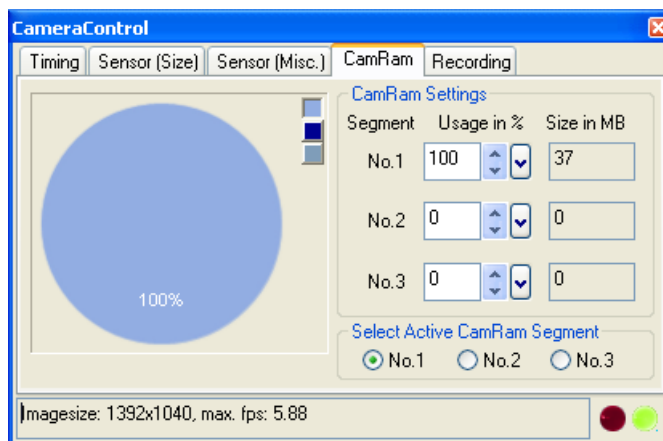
CameraControl

Timing | Sensor (Size) | Sensor (Misc.) | CamRam | Recording

100%

CamRam Settings

| Segment | Usage in % | Size in MB |
|---|---|---|
| No.1 | 100 | 37 |
| No.2 | 0 | 0 |
| No.3 | 0 | 0 |

Select Active CamRam Segment

No.1 No.2 No.3

Imagesize: 1392x1040, max. fps: 5.88